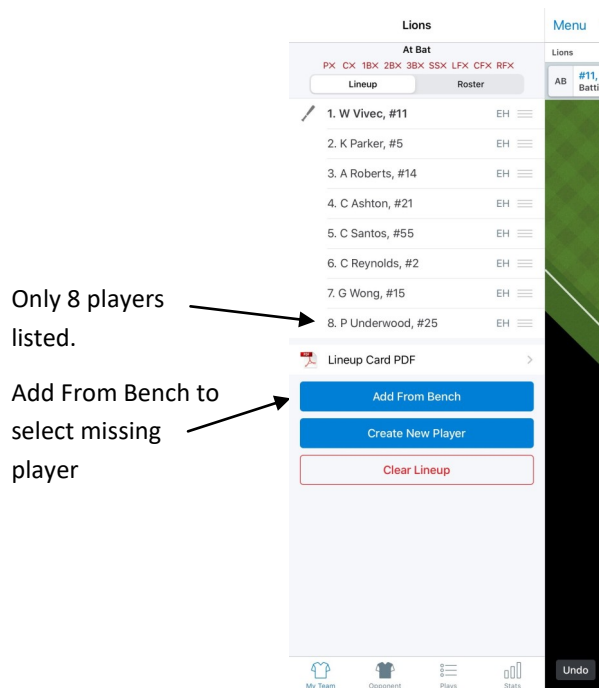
Lions

At Bat

PX CX 1BX 2BX 3BX SSX LFX CFX RFX

Lineup | Roster

1. W Vivec, #11 EH

2. K Parker, #5 EH

3. A Roberts, #14 EH

4. C Ashton, #21 EH

5. C Santos, #55 EH

6. C Reynolds, #2 EH

7. G Wong, #15 EH

8. P Underwood, #25 EH

Lineup Card PDF

Add From Bench

Create New Player

Clear Lineup

My Team Opponent Plays Stats

Menu

Lions

AB #11, Batti

Undo

Only 8 players listed.

Add From Bench to select missing player